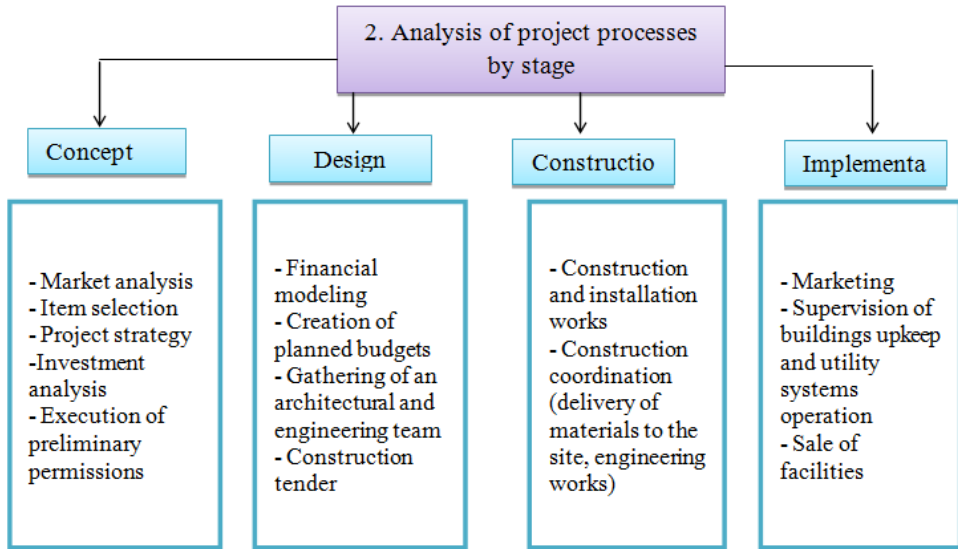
2. Analysis of project processes by stage

Concept

- Market analysis
- Item selection
- Project strategy
-Investment analysis
- Execution of preliminary permissions

Design

- Financial modeling
- Creation of planned budgets
- Gathering of an architectural and engineering team
- Construction tender

Constructio

- Construction and installation works
- Construction coordination (delivery of materials to the site, engineering works)

Implementa

- Marketing
- Supervision of buildings upkeep and utility systems operation
- Sale of facilities